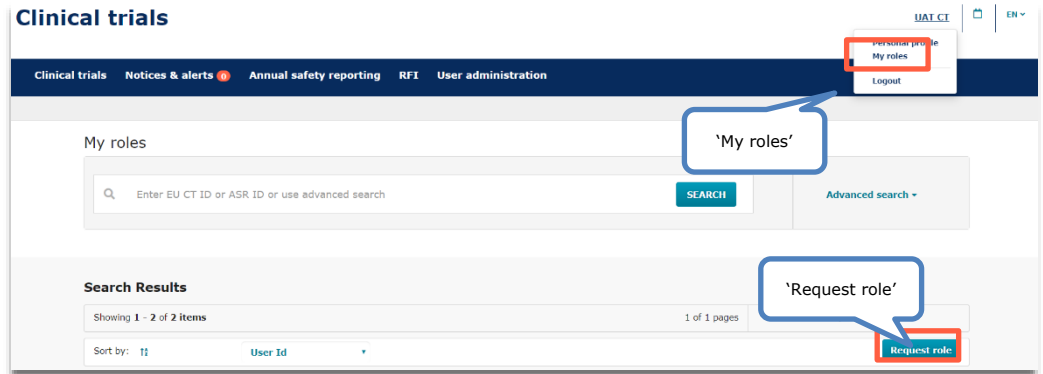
Clinical trials

UAT CT

EN

Personal profile
My roles
Logout

Clinical trials Notices & alerts 0 Annual safety reporting RFI User administration

'My roles'

My roles

Enter EU CT ID or ASR ID or use advanced search

SEARCH

Advanced search

Search Results

'Request role'

Showing 1 - 2 of 2 items

1 of 1 pages

Sort by:

User Id

Request role